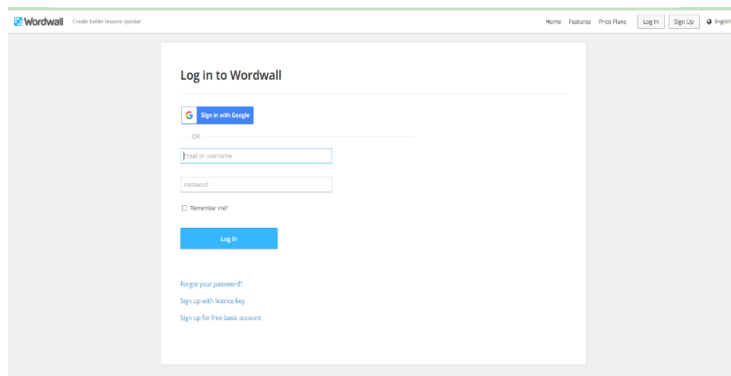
Wordwall Create better lessons quicker

Home Features Price Plans Log In Sign Up English

Log in to Wordwall

Sign in with Google

OR

Email or username

Password

Remember me?

Log In

Forgot your password?

Sign up with licence key

Sign up for free basic account